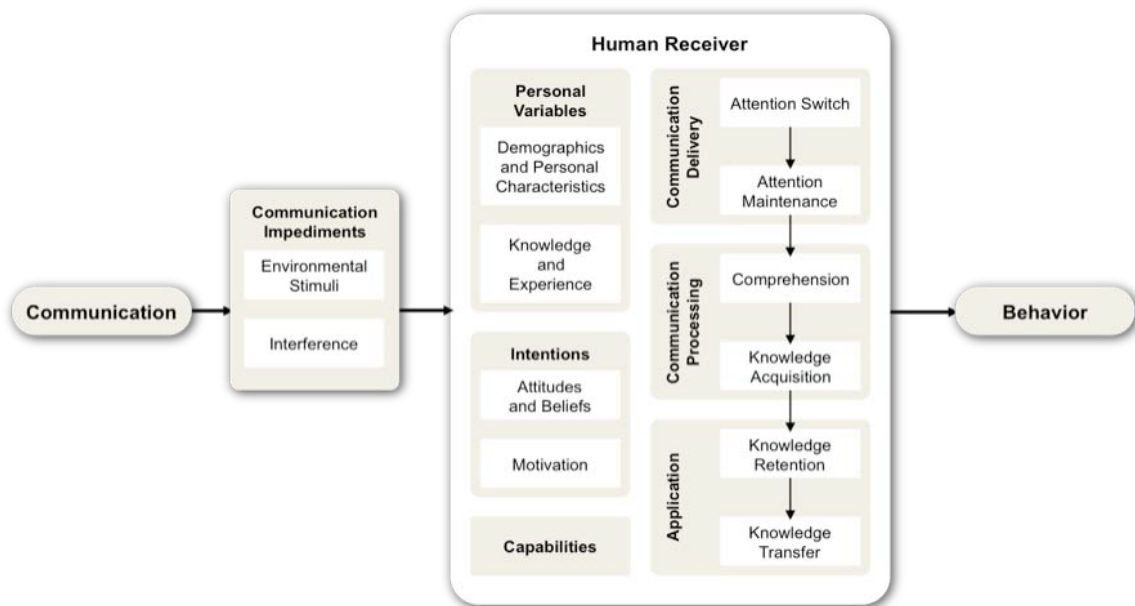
Communication

Communication Impediments

Environmental Stimuli

Interference

Human Receiver

Personal Variables

Demographics and Personal Characteristics

Knowledge and Experience

Intentions

Attitudes and Beliefs

Motivation

Capabilities

Communication Delivery

Attention Switch

Attention Maintenance

Communication Processing

Comprehension

Knowledge Acquisition

Application

Knowledge Retention

Knowledge Transfer

Behavior